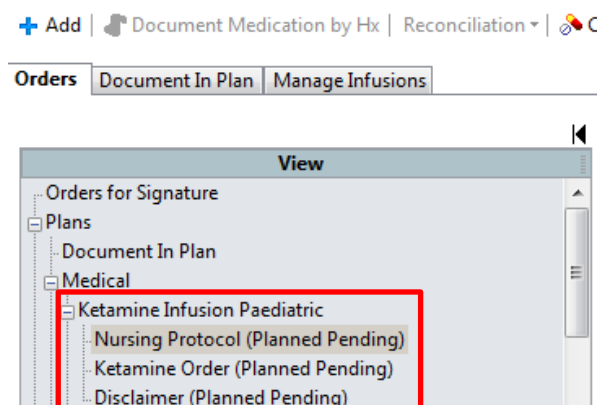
Add | Document Medication by Hx | Reconciliation | C

Orders | Document In Plan | Manage Infusions

View

Orders for Signature
Plans
Document In Plan
Medical
Ketamine Infusion Paediatric
Nursing Protocol (Planned Pending)
Ketamine Order (Planned Pending)
Disclaimer (Planned Pending)